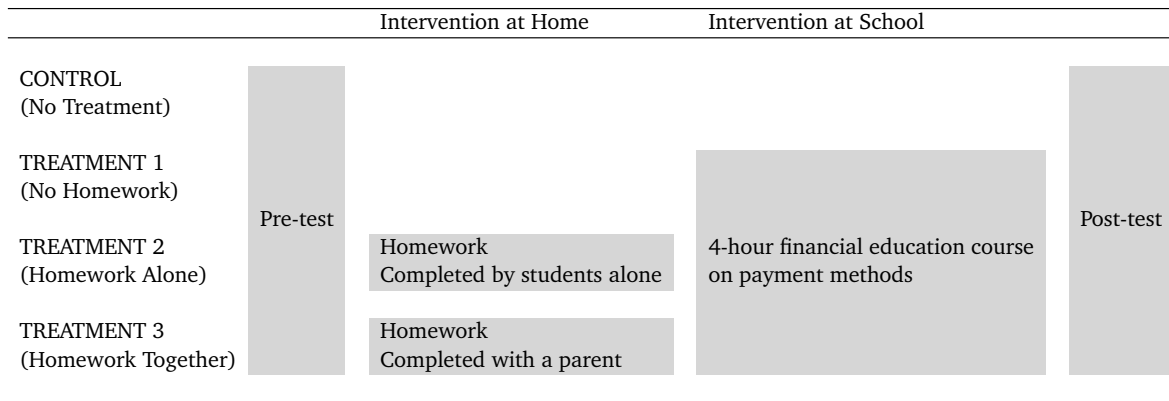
| | | Intervention at Home | Intervention at School | |
|---|---|---|---|---|
| CONTROL (No Treatment) | Pre-test | | | Post-test |
| TREATMENT 1 (No Homework) | | | 4-hour financial education course on payment methods | |
| TREATMENT 2 (Homework Alone) | | Homework Completed by students alone | | |
| TREATMENT 3 (Homework Together) | | Homework Completed with a parent | | |